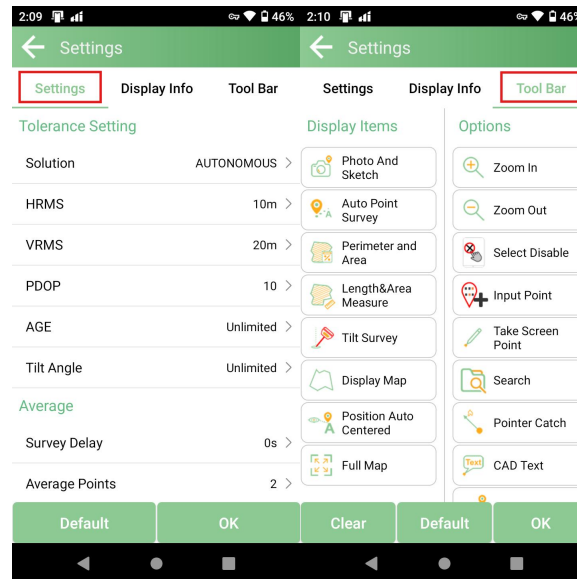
2:09 46%

Settings

Settings Display Info Tool Bar

Tolerance Setting

Solution AUTONOMOUS

HRMS 10m

VRMS 20m

PDOP 10

AGE Unlimited

Tilt Angle Unlimited

Average

Survey Delay 0s

Average Points 2

Default OK

2:10 46

Settings

Settings Display Info Tool Bar

Display Items

Photo And Sketch

Auto Point Survey

Perimeter and Area

Length&Area Measure

Tilt Survey

Display Map

Position Auto Centered

Full Map

Options

Zoom In

Zoom Out

Select Disable

Input Point

Take Screen Point

Search

Pointer Catch

Text CAD Text

Clear Default OK